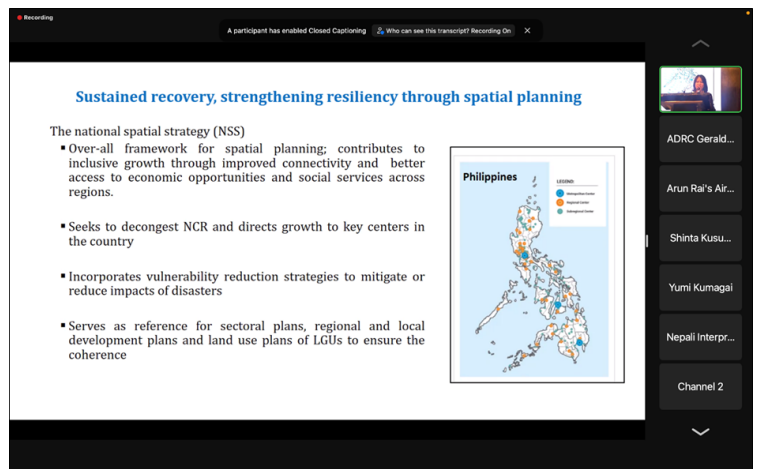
Recording

A participant has enabled Closed Captioning  Who can see this transcript? Recording On

Sustained recovery, strengthening resiliency through spatial planning

The national spatial strategy (NSS)

▪ Over-all framework for spatial planning; contributes to inclusive growth through improved connectivity and better access to economic opportunities and social services across regions.

▪ Seeks to decongest NCR and directs growth to key centers in the country

▪ Incorporates vulnerability reduction strategies to mitigate or reduce impacts of disasters

▪ Serves as reference for sectoral plans, regional and local development plans and land use plans of LGUs to ensure the coherence

Philippines

LEGEND
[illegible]
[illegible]
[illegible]

ADRC Gerald...

Arun Rai's Air...

Shinta Kusu...

Yumi Kumagai

Nepali Interpr...

Channel 2